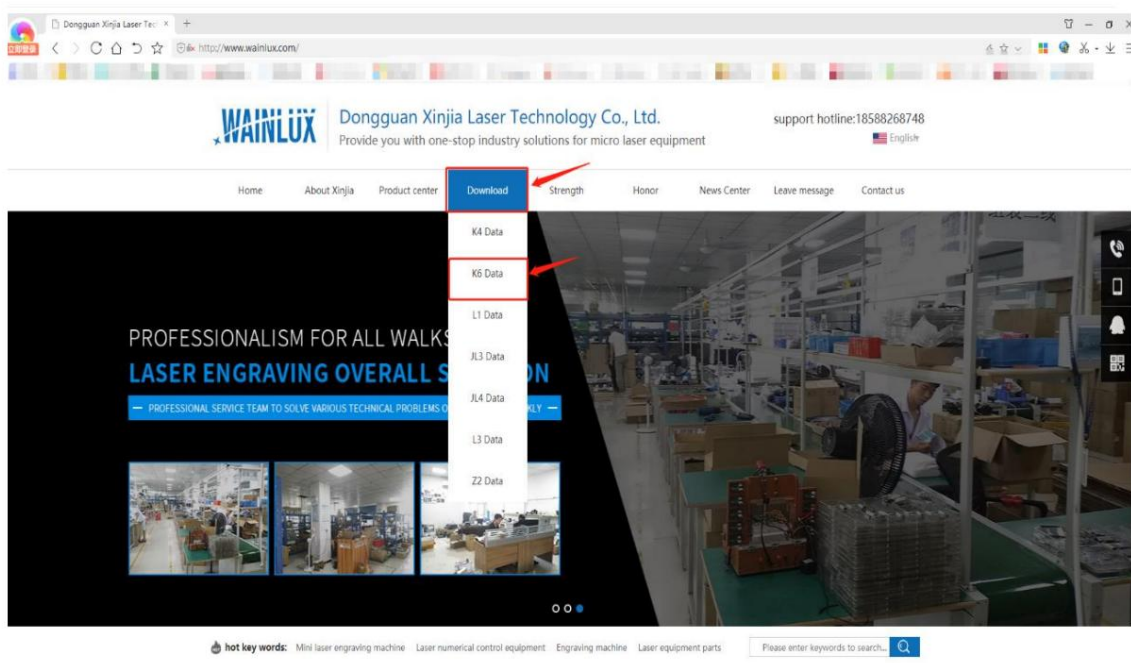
Dongguan Xinjia Laser Tec ×
http://www.wainlux.com/

WAINLUX
Dongguan Xinjia Laser Technology Co., Ltd.
Provide you with one-stop industry solutions for micro laser equipment
support hotline:18588268748
English

Home
About Xinjia
Product center
Download
Strength
Honor
News Center
Leave message
Contact us

K4 Data
K6 Data
L1 Data
JL3 Data
JL4 Data
L3 Data
Z2 Data

PROFESSIONALISM FOR ALL WALKS
LASER ENGRAVING OVERALL S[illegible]ON
PROFESSIONAL SERVICE TEAM TO SOLVE VARIOUS TECHNICAL PROBLEMS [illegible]KLY

hot key words: Mini laser engraving machine Laser numerical control equipment Engraving machine Laser equipment parts
Please enter keywords to search...